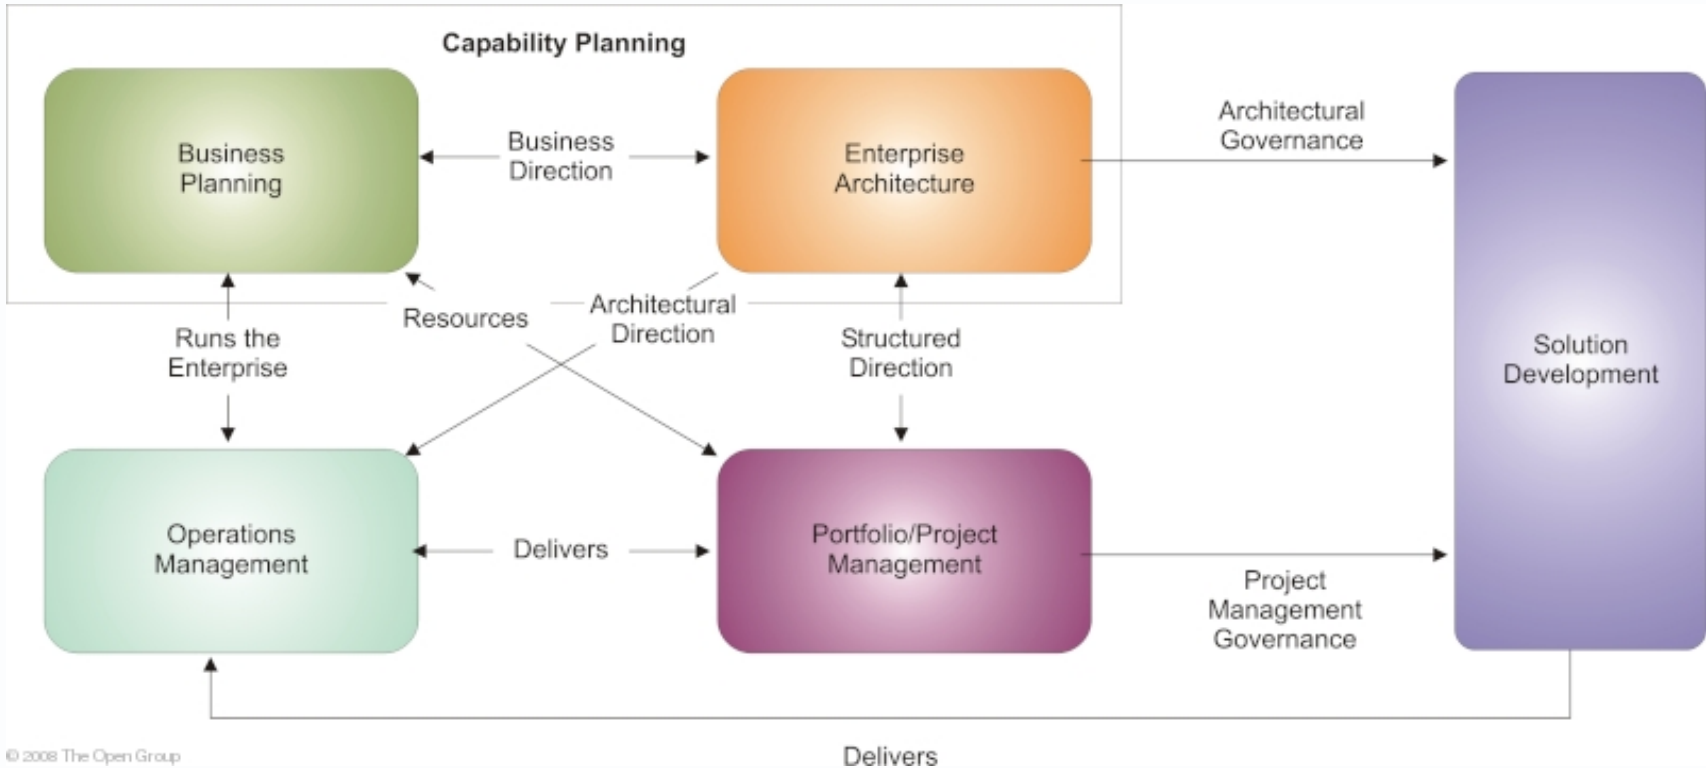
Capability Planning

Business Planning

Business Direction

Enterprise Architecture

Architectural Governance

Solution Development

Resources

Architectural Direction

Runs the Enterprise

Structured Direction

Operations Management

Delivers

Portfolio/Project Management

Project Management Governance

© 2008 The Open Group

Delivers